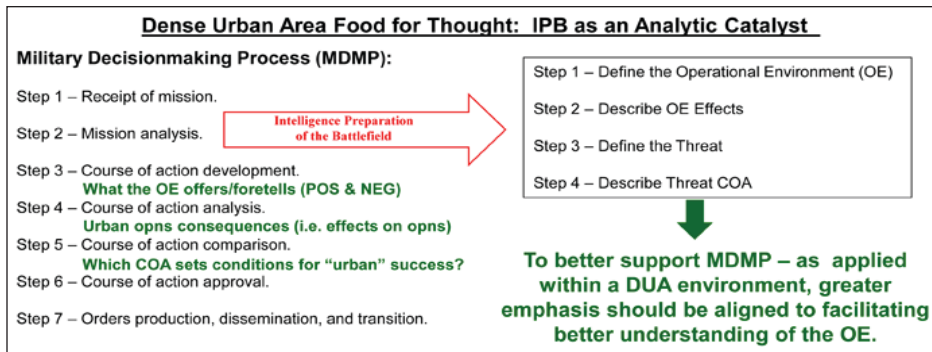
Dense Urban Area Food for Thought: IPB as an Analytic Catalyst

Military Decisionmaking Process (MDMP):

Step 1 – Receipt of mission.

Step 2 – Mission analysis.

Intelligence Preparation of the Battlefield

Step 3 – Course of action development.
What the OE offers/foretells (POS & NEG)

Step 4 – Course of action analysis.
Urban opns consequences (i.e. effects on opns)

Step 5 – Course of action comparison.
Which COA sets conditions for "urban" success?

Step 6 – Course of action approval.

Step 7 – Orders production, dissemination, and transition.

Step 1 – Define the Operational Environment (OE)

Step 2 – Describe OE Effects

Step 3 – Define the Threat

Step 4 – Describe Threat COA

To better support MDMP – as applied within a DUA environment, greater emphasis should be aligned to facilitating better understanding of the OE.